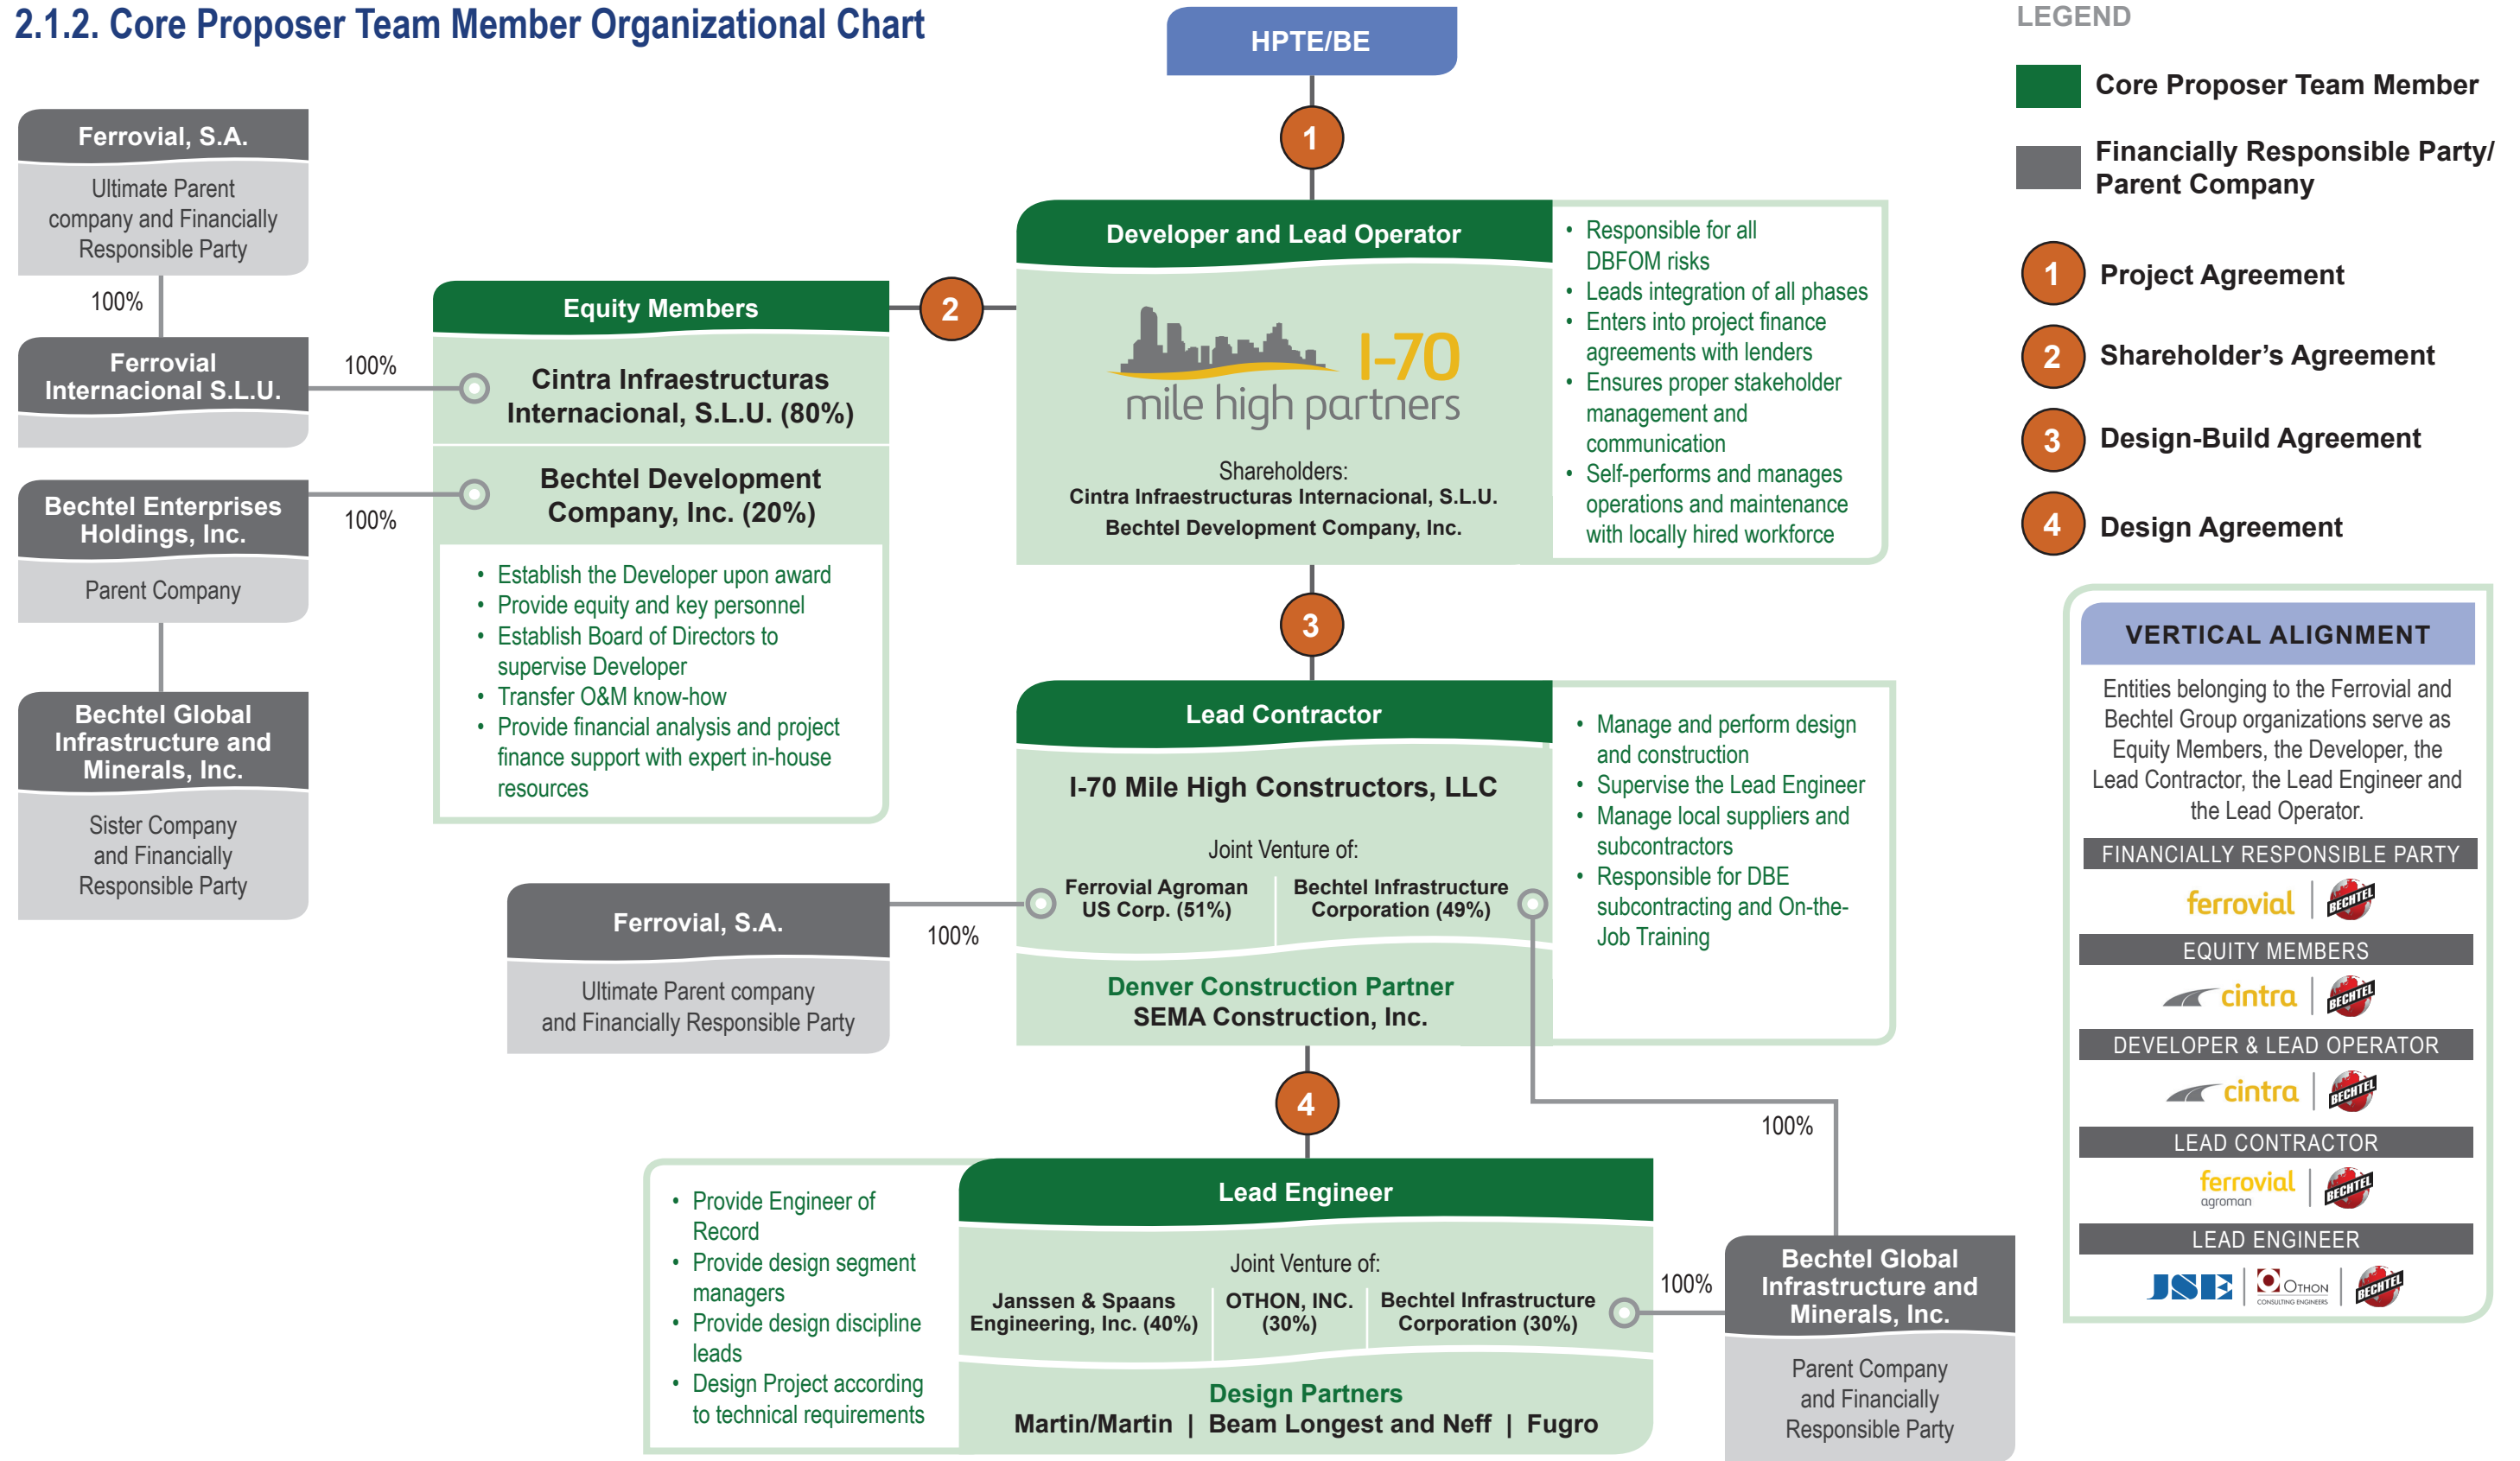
2.1.2. Core Proposer Team Member Organizational Chart

HPTE/BE

1

Ferrovial, S.A.
Ultimate Parent company and Financially Responsible Party

100%

Ferrovial Internacional S.L.U.

100%

Bechtel Enterprises Holdings, Inc.
Parent Company

100%

Bechtel Global Infrastructure and Minerals, Inc.
Sister Company and Financially Responsible Party

Equity Members

2

Cintra Infraestructuras Internacional, S.L.U. (80%)

Bechtel Development Company, Inc. (20%)

• Establish the Developer upon award
• Provide equity and key personnel
• Establish Board of Directors to supervise Developer
• Transfer O&M know-how
• Provide financial analysis and project finance support with expert in-house resources

Developer and Lead Operator

I-70 mile high partners

Shareholders:
Cintra Infraestructuras Internacional, S.L.U.
Bechtel Development Company, Inc.

• Responsible for all DBFOM risks
• Leads integration of all phases
• Enters into project finance agreements with lenders
• Ensures proper stakeholder management and communication
• Self-performs and manages operations and maintenance with locally hired workforce

3

Lead Contractor

I-70 Mile High Constructors, LLC

Joint Venture of:
Ferrovial Agroman US Corp. (51%)
Bechtel Infrastructure Corporation (49%)

Denver Construction Partner
SEMA Construction, Inc.

• Manage and perform design and construction
• Supervise the Lead Engineer
• Manage local suppliers and subcontractors
• Responsible for DBE subcontracting and On-the-Job Training

Ferrovial, S.A.
Ultimate Parent company and Financially Responsible Party

100%

4

100%

Lead Engineer

• Provide Engineer of Record
• Provide design segment managers
• Provide design discipline leads
• Design Project according to technical requirements

Joint Venture of:
Janssen & Spaans Engineering, Inc. (40%)
OTHON, INC. (30%)
Bechtel Infrastructure Corporation (30%)

Design Partners
Martin/Martin | Beam Longest and Neff | Fugro

100%

Bechtel Global Infrastructure and Minerals, Inc.
Parent Company and Financially Responsible Party

LEGEND
Core Proposer Team Member
Financially Responsible Party/ Parent Company
1 Project Agreement
2 Shareholder's Agreement
3 Design-Build Agreement
4 Design Agreement

VERTICAL ALIGNMENT
Entities belonging to the Ferrovial and Bechtel Group organizations serve as Equity Members, the Developer, the Lead Contractor, the Lead Engineer and the Lead Operator.
FINANCIALLY RESPONSIBLE PARTY
ferrovial | BECHTEL
EQUITY MEMBERS
cintra | BECHTEL
DEVELOPER & LEAD OPERATOR
cintra | BECHTEL
LEAD CONTRACTOR
ferrovial agroman | BECHTEL
LEAD ENGINEER
JSE | OTHON CONSULTING ENGINEERS | BECHTEL